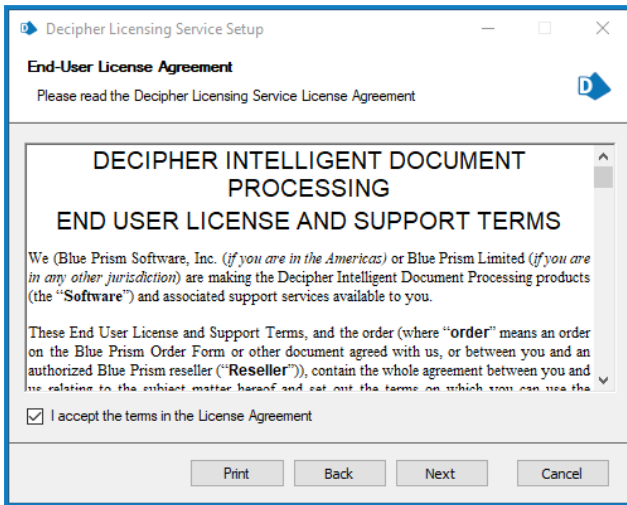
Decipher Licensing Service Setup

End-User License Agreement

Please read the Decipher Licensing Service License Agreement

DECIPHER INTELLIGENT DOCUMENT PROCESSING
END USER LICENSE AND SUPPORT TERMS

We (Blue Prism Software, Inc. (*if you are in the Americas*) or Blue Prism Limited (*if you are in any other jurisdiction*) are making the Decipher Intelligent Document Processing products (the "**Software**") and associated support services available to you.

These End User License and Support Terms, and the order (where "**order**" means an order on the Blue Prism Order Form or other document agreed with us, or between you and an authorized Blue Prism reseller ("**Reseller**")), contain the whole agreement between you and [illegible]

I accept the terms in the License Agreement

Print Back Next Cancel